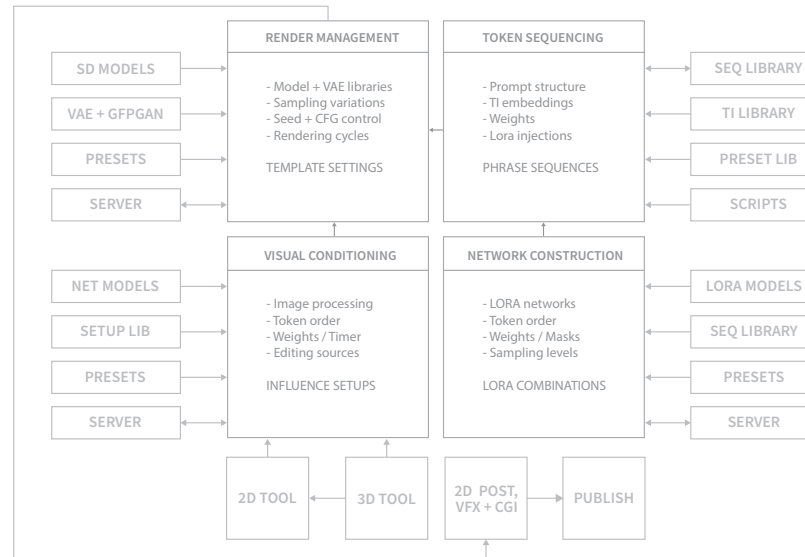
SD MODELS

VAE + GFPGAN

PRESETS

SERVER

RENDER MANAGEMENT

- Model + VAE libraries
- Sampling variations
- Seed + CFG control
- Rendering cycles

TEMPLATE SETTINGS

TOKEN SEQUENCING

- Prompt structure
- TI embeddings
- Weights
- Lora injections

PHRASE SEQUENCES

SEQ LIBRARY

TI LIBRARY

PRESET LIB

SCRIPTS

NET MODELS

SETUP LIB

PRESETS

SERVER

VISUAL CONDITIONING

- Image processing
- Token order
- Weights / Timer
- Editing sources

INFLUENCE SETUPS

NETWORK CONSTRUCTION

- LORA networks
- Token order
- Weights / Masks
- Sampling levels

LORA COMBINATIONS

LORA MODELS

SEQ LIBRARY

PRESETS

SERVER

2D TOOL

3D TOOL

2D POST, VFX + CGI

PUBLISH